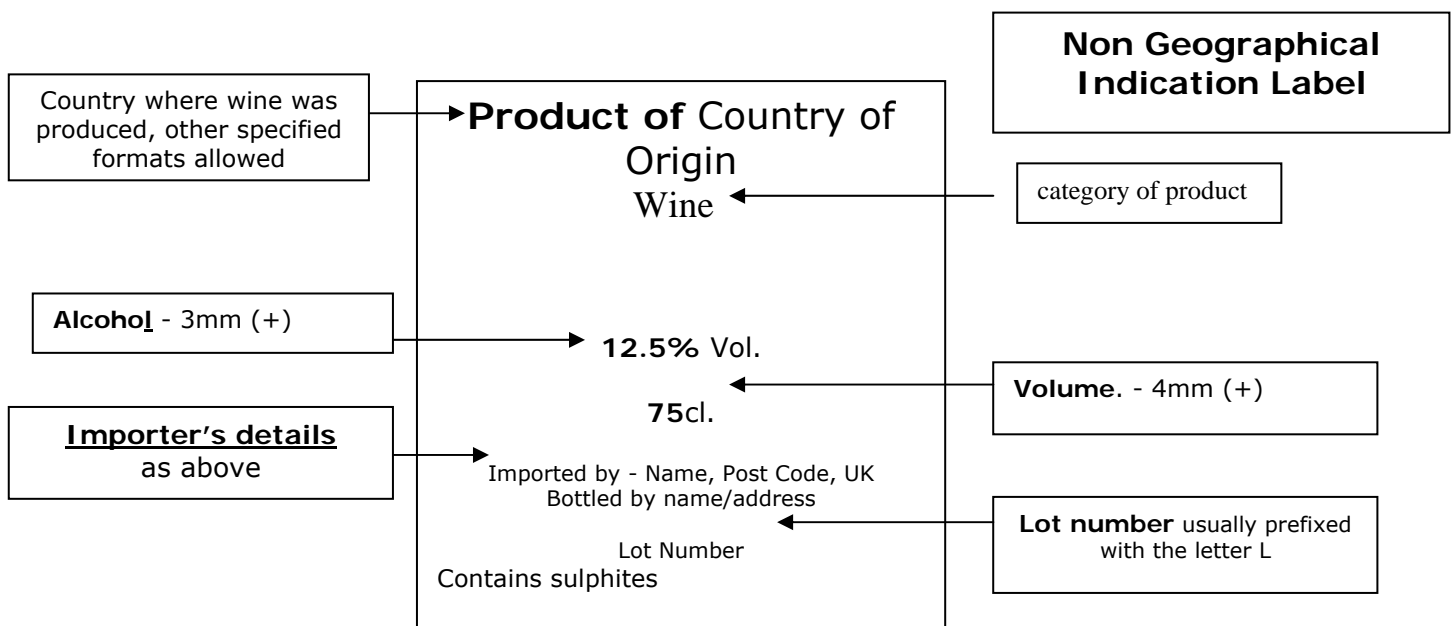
Non Geographical Indication Label

Country where wine was produced, other specified formats allowed

Product of Country of Origin
Wine

category of product

Alcohol - 3mm (+)

12.5% Vol.

Volume. - 4mm (+)

75cl.

Importer's details
as above

Imported by - Name, Post Code, UK
Bottled by name/address

Lot number usually prefixed with the letter L

Lot Number
Contains sulphites